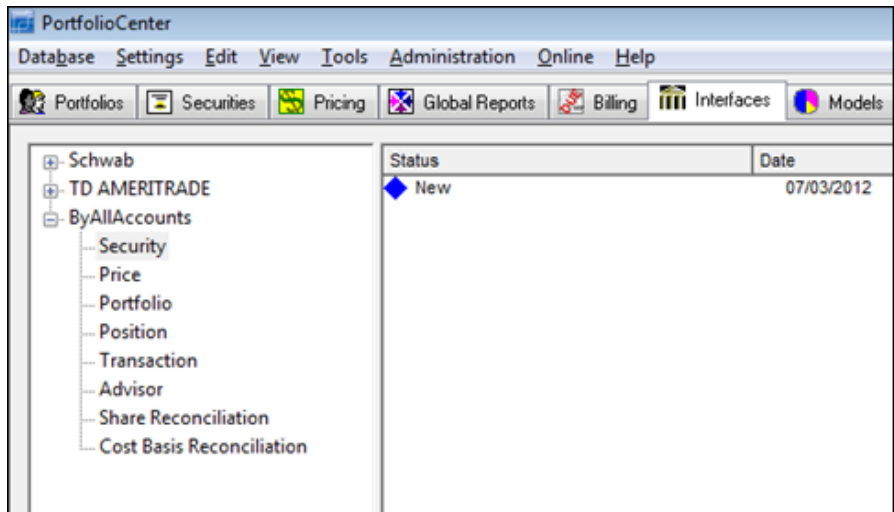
PortfolioCenter

Database Settings Edit View Tools Administration Online Help

Portfolios Securities Pricing Global Reports Billing Interfaces Models

Schwab
TD AMERITRADE
ByAllAccounts
Security
Price
Portfolio
Position
Transaction
Advisor
Share Reconciliation
Cost Basis Reconciliation

| Status | Date |
|---|---|
| New | 07/03/2012 |